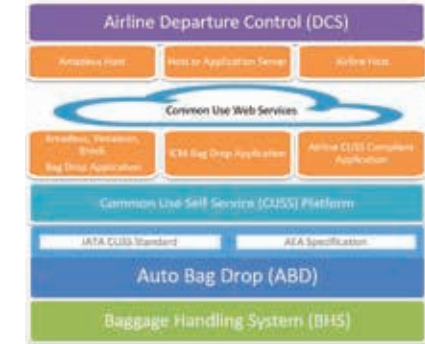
Airline Departure Control (DCS)

Amadeus Host

Host or Application Server

Airline Host

Common Use Web Services

Amadeus, Navitaire, Sita, Bag Drop Application

ICM Bag Drop Application

Airline CUSS Compliant Application

Common Use Self Service (CUSS) Platform

IATA CUSS Standard

AEA Specification

Auto Bag Drop (ABD)

Baggage Handling System (BHS)